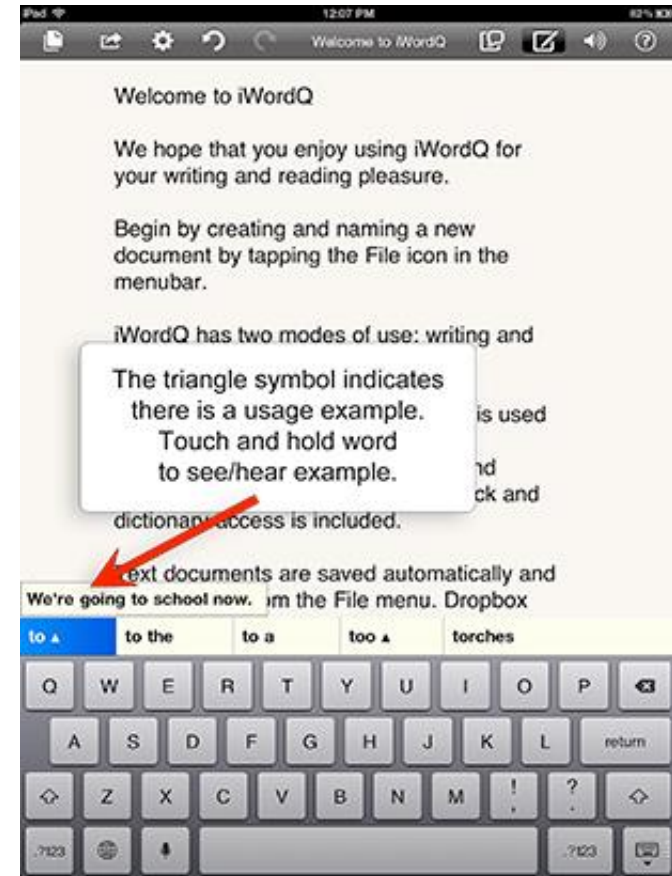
iPad
12:07 PM
82%
Welcome to iWordQ

Welcome to iWordQ

We hope that you enjoy using iWordQ for your writing and reading pleasure.

Begin by creating and naming a new document by tapping the File icon in the menubar.

iWordQ has two modes of use: writing and

The triangle symbol indicates there is a usage example. Touch and hold word to see/hear example.

is used

nd
ck and

dictionary access is included.

ext documents are saved automatically and
We're going to school now.
m the File menu. Dropbox

to ▲ | to the | to a | too ▲ | torches

Q W E R T Y U I O P
A S D F G H J K L return
Z X C V B N M ! , ? .
.?123 .?123